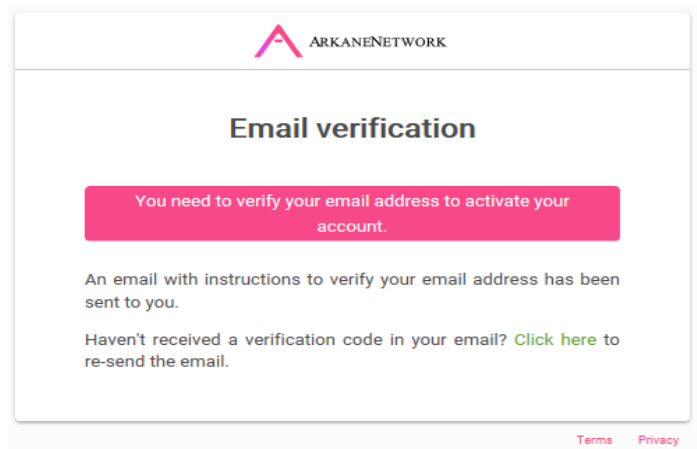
ArkaneNetwork

Email verification

You need to verify your email address to activate your account.

An email with instructions to verify your email address has been sent to you.

Haven't received a verification code in your email? Click here to re-send the email.

Terms Privacy